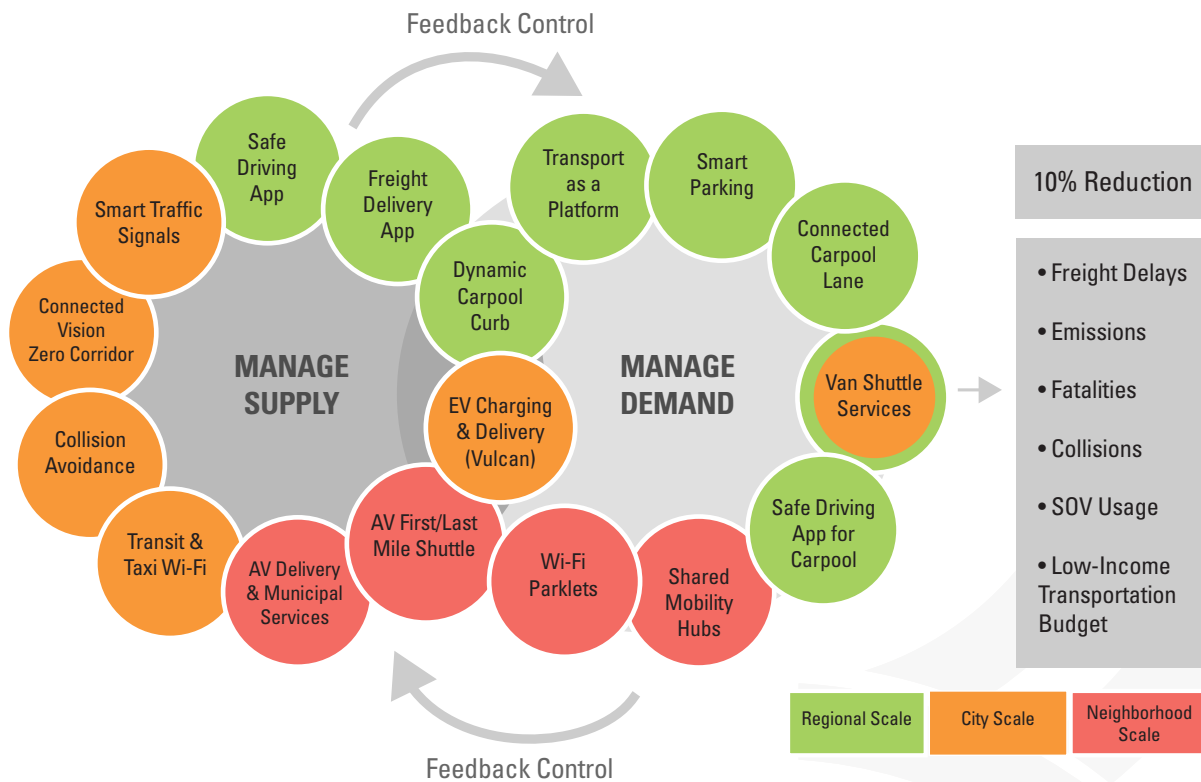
Feedback Control

Safe Driving App

Freight Delivery App

Smart Traffic Signals

Connected Vision Zero Corridor

MANAGE SUPPLY

Collision Avoidance

Transit & Taxi Wi-Fi

AV Delivery & Municipal Services

AV First/Last Mile Shuttle

Dynamic Carpool Curb

EV Charging & Delivery (Vulcan)

Transport as a Platform

Smart Parking

Connected Carpool Lane

MANAGE DEMAND

Van Shuttle Services

Safe Driving App for Carpool

Shared Mobility Hubs

Wi-Fi Parklets

10% Reduction

• Freight Delays
• Emissions
• Fatalities
• Collisions
• SOV Usage
• Low-Income Transportation Budget

| Regional Scale | City Scale | Neighborhood Scale |
|---|---|---|

Feedback Control